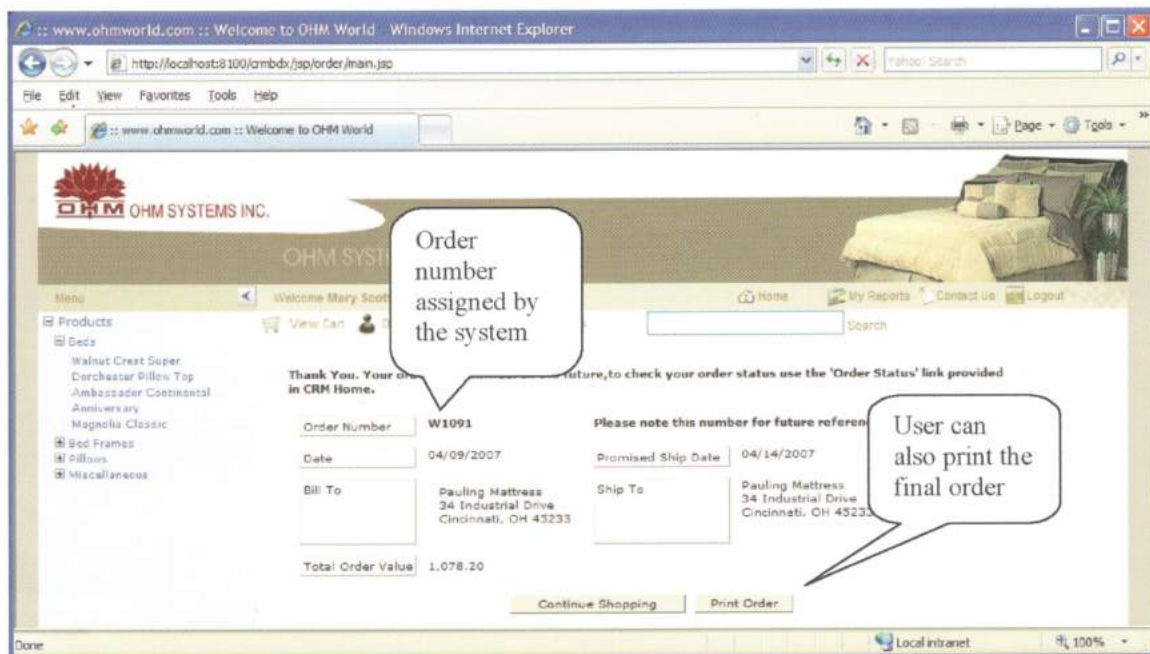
:: www.ohmworld.com :: Welcome to OHM World Windows Internet Explorer

http://localhost:8100/crmbdx/jsp/order/main.jsp

Yahoo! Search

File Edit View Favorites Tools Help

:: www.ohmworld.com :: Welcome to OHM World

Page Tools

OHM OHM SYSTEMS INC.

OHM SYST

Order number assigned by the system

Menu

Welcome Mary Scott

Home My Reports Contact Us Logout

Products
Beds
Walnut Crest Super
Dorchester Pillow Top
Ambassador Continental
Anniversary
Magnolia Classic
Bed Frames
Pillows
Miscellaneous

View Cart

Search

Thank You. Your or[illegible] future,to check your order status use the 'Order Status' link provided in CRM Home.

| Order Number | W1091 | Please note this number for future referen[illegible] | |
|---|---|---|---|
| Date | 04/09/2007 | Promised Ship Date | 04/14/2007 |
| Bill To | Pauling Mattress 34 Industrial Drive Cincinnati, OH 45233 | Ship To | Pauling Mattress 34 Industrial Drive Cincinnati, OH 4523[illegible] |
| Total Order Value | 1,078.20 | | |

User can also print the final order

Continue Shopping Print Order

Done

Local intranet

100%